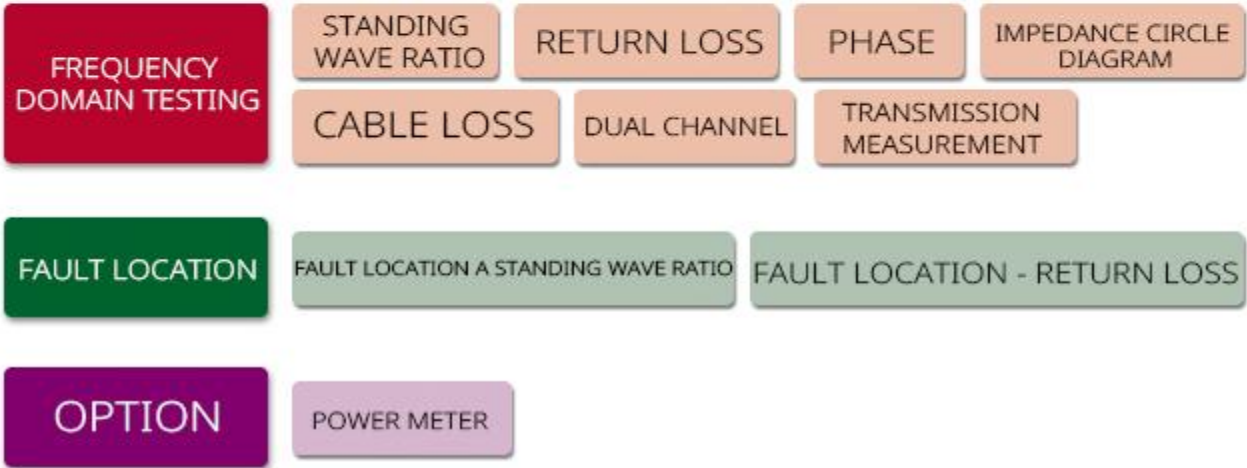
FREQUENCY DOMAIN TESTING

STANDING WAVE RATIO

RETURN LOSS

PHASE

IMPEDANCE CIRCLE DIAGRAM

CABLE LOSS

DUAL CHANNEL

TRANSMISSION MEASUREMENT

FAULT LOCATION

FAULT LOCATION A STANDING WAVE RATIO

FAULT LOCATION - RETURN LOSS

OPTION

POWER METER